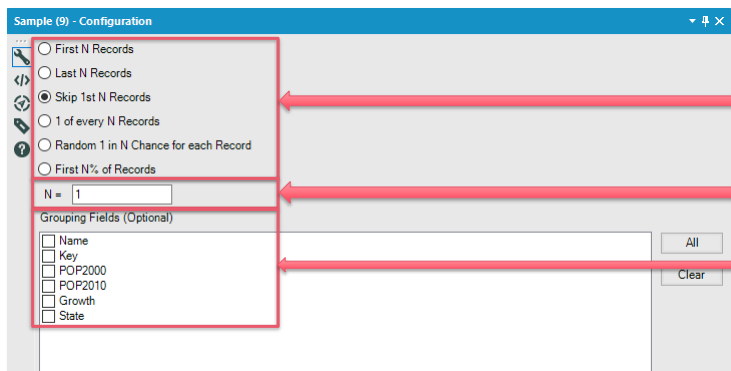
Sample (9) - Configuration

First N Records
Last N Records
Skip 1st N Records
1 of every N Records
Random 1 in N Chance for each Record
First N% of Records

N = 1

Grouping Fields (Optional)

Name
Key
POP2000
POP2010
Growth
State

All
Clear